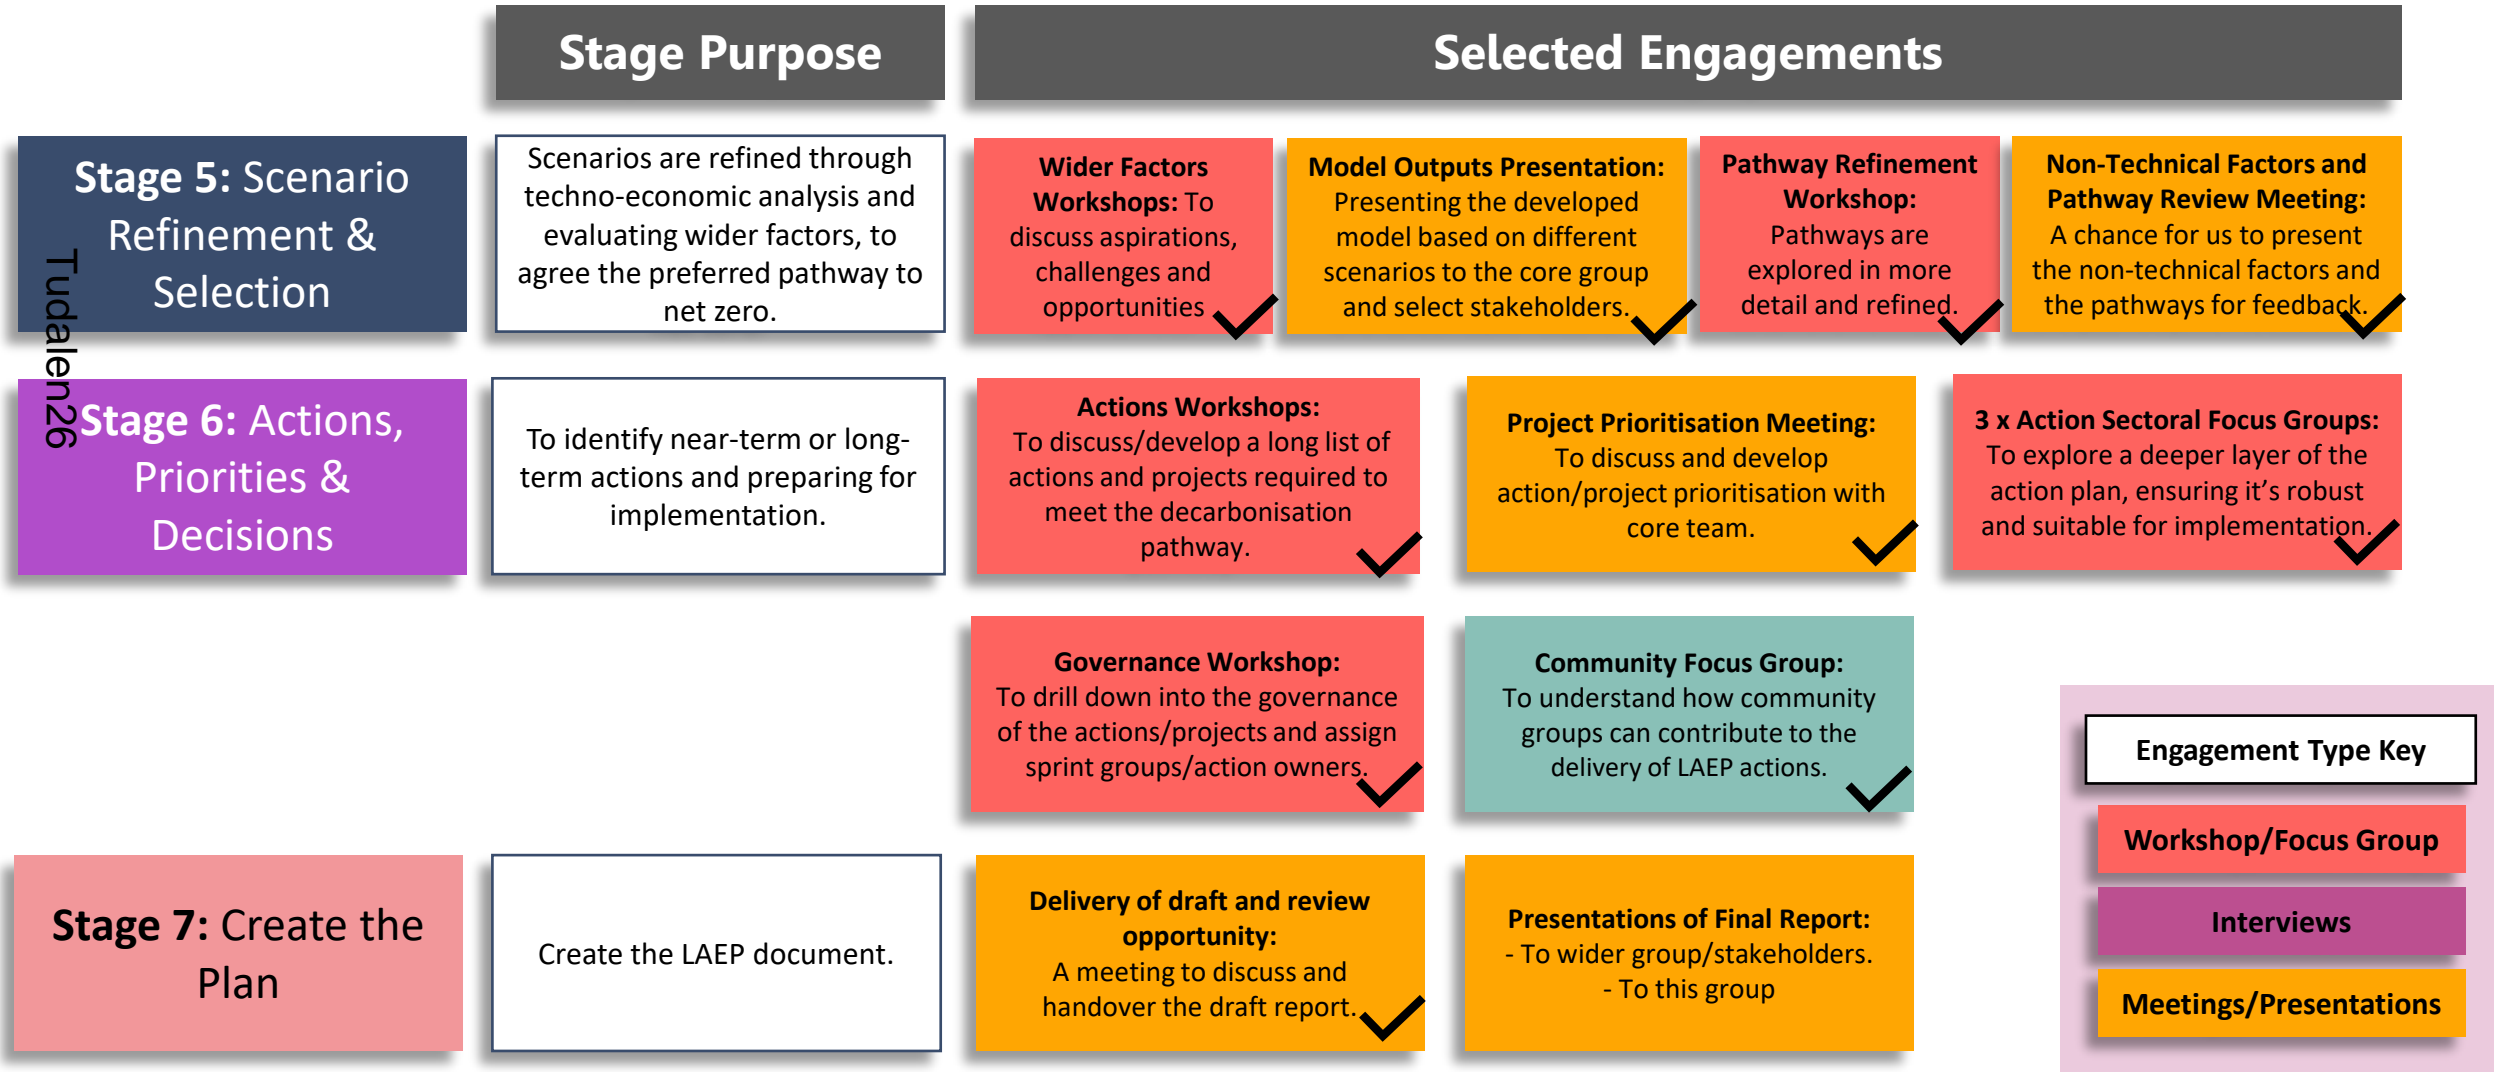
Stage Purpose

Selected Engagements

Stage 5: Scenario Refinement & Selection

Tudalen26

Scenarios are refined through techno-economic analysis and evaluating wider factors, to agree the preferred pathway to net zero.

Wider Factors Workshops: To discuss aspirations, challenges and opportunities

Model Outputs Presentation: Presenting the developed model based on different scenarios to the core group and select stakeholders.

Pathway Refinement Workshop: Pathways are explored in more detail and refined.

Non-Technical Factors and Pathway Review Meeting: A chance for us to present the non-technical factors and the pathways for feedback.

Stage 6: Actions, Priorities & Decisions

To identify near-term or long-term actions and preparing for implementation.

Actions Workshops: To discuss/develop a long list of actions and projects required to meet the decarbonisation pathway.

Project Prioritisation Meeting: To discuss and develop action/project prioritisation with core team.

3 x Action Sectoral Focus Groups: To explore a deeper layer of the action plan, ensuring it's robust and suitable for implementation.

Governance Workshop: To drill down into the governance of the actions/projects and assign sprint groups/action owners.

Community Focus Group: To understand how community groups can contribute to the delivery of LAEP actions.

Engagement Type Key

Workshop/Focus Group

Interviews

Meetings/Presentations

Stage 7: Create the Plan

Create the LAEP document.

Delivery of draft and review opportunity: A meeting to discuss and handover the draft report.

Presentations of Final Report:
- To wider group/stakeholders.
- To this group